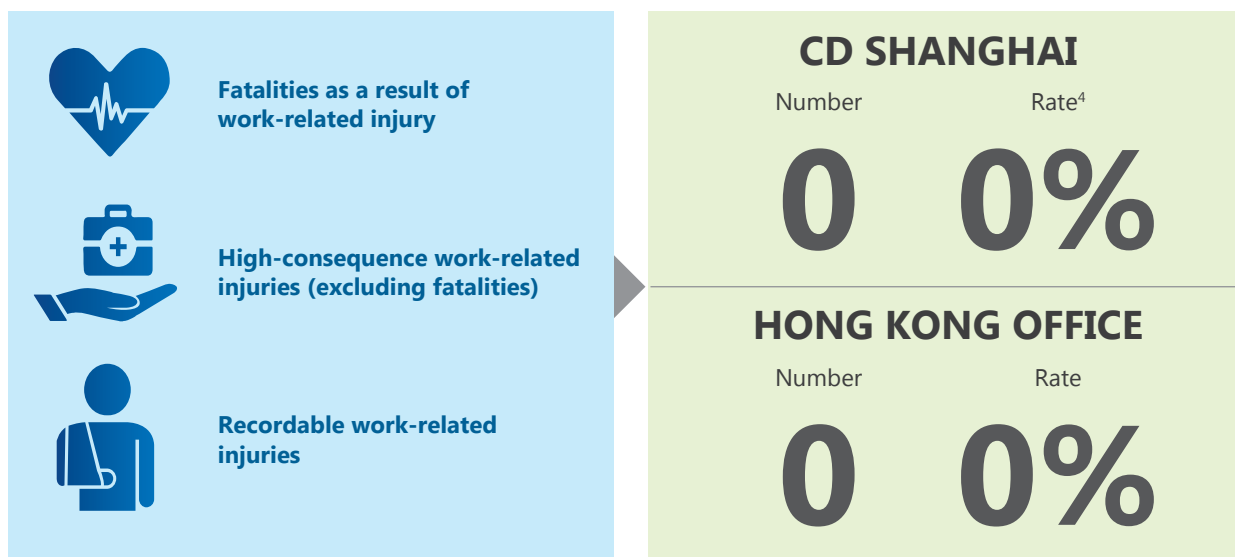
Fatalities as a result of work-related injury

High-consequence work-related injuries (excluding fatalities)

Recordable work-related injuries

CD SHANGHAI

Number

Rate$^4$

0

0%

HONG KONG OFFICE

Number

Rate

0

0%